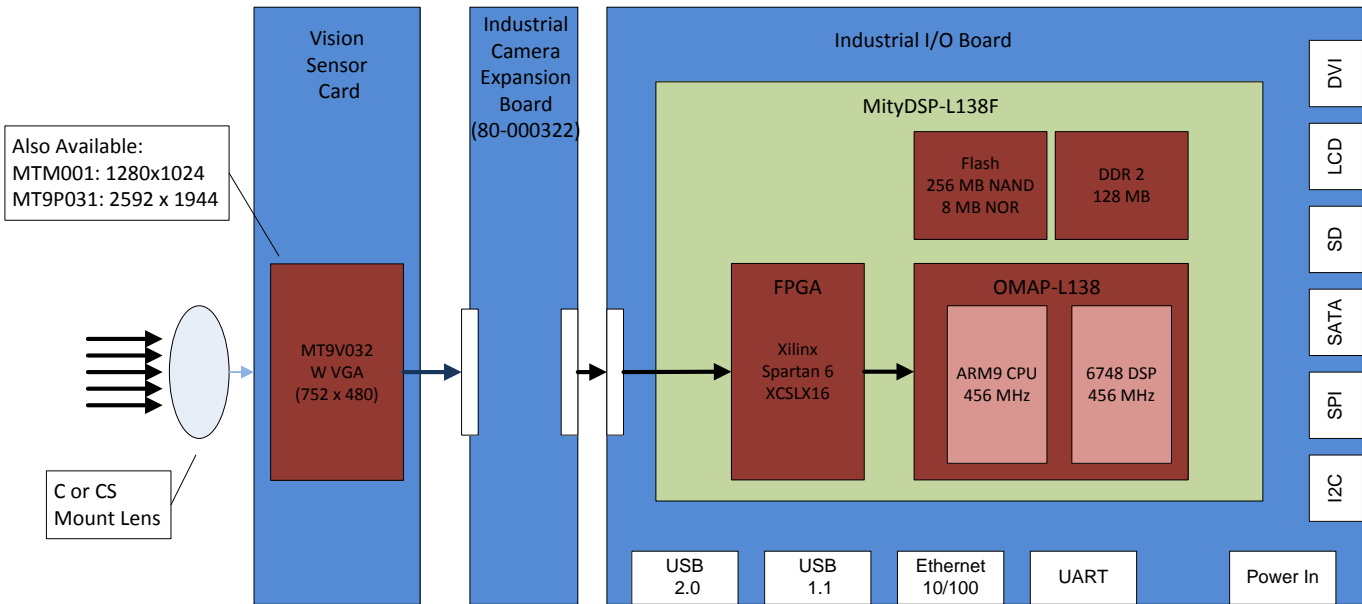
Also Available:
MTM001: 1280x1024
MT9P031: 2592 x 1944

C or CS
Mount Lens

Vision
Sensor
Card

MT9V032
W VGA
(752 x 480)

Industrial
Camera
Expansion
Board
(80-000322)

Industrial I/O Board

MityDSP-L138F

Flash
256 MB NAND
8 MB NOR

DDR 2
128 MB

FPGA

Xilinx
Spartan 6
XCSLX16

OMAP-L138

ARM9 CPU
456 MHz

6748 DSP
456 MHz

DVI

LCD

SD

SATA

SPI

I2C

USB
2.0

USB
1.1

Ethernet
10/100

UART

Power In